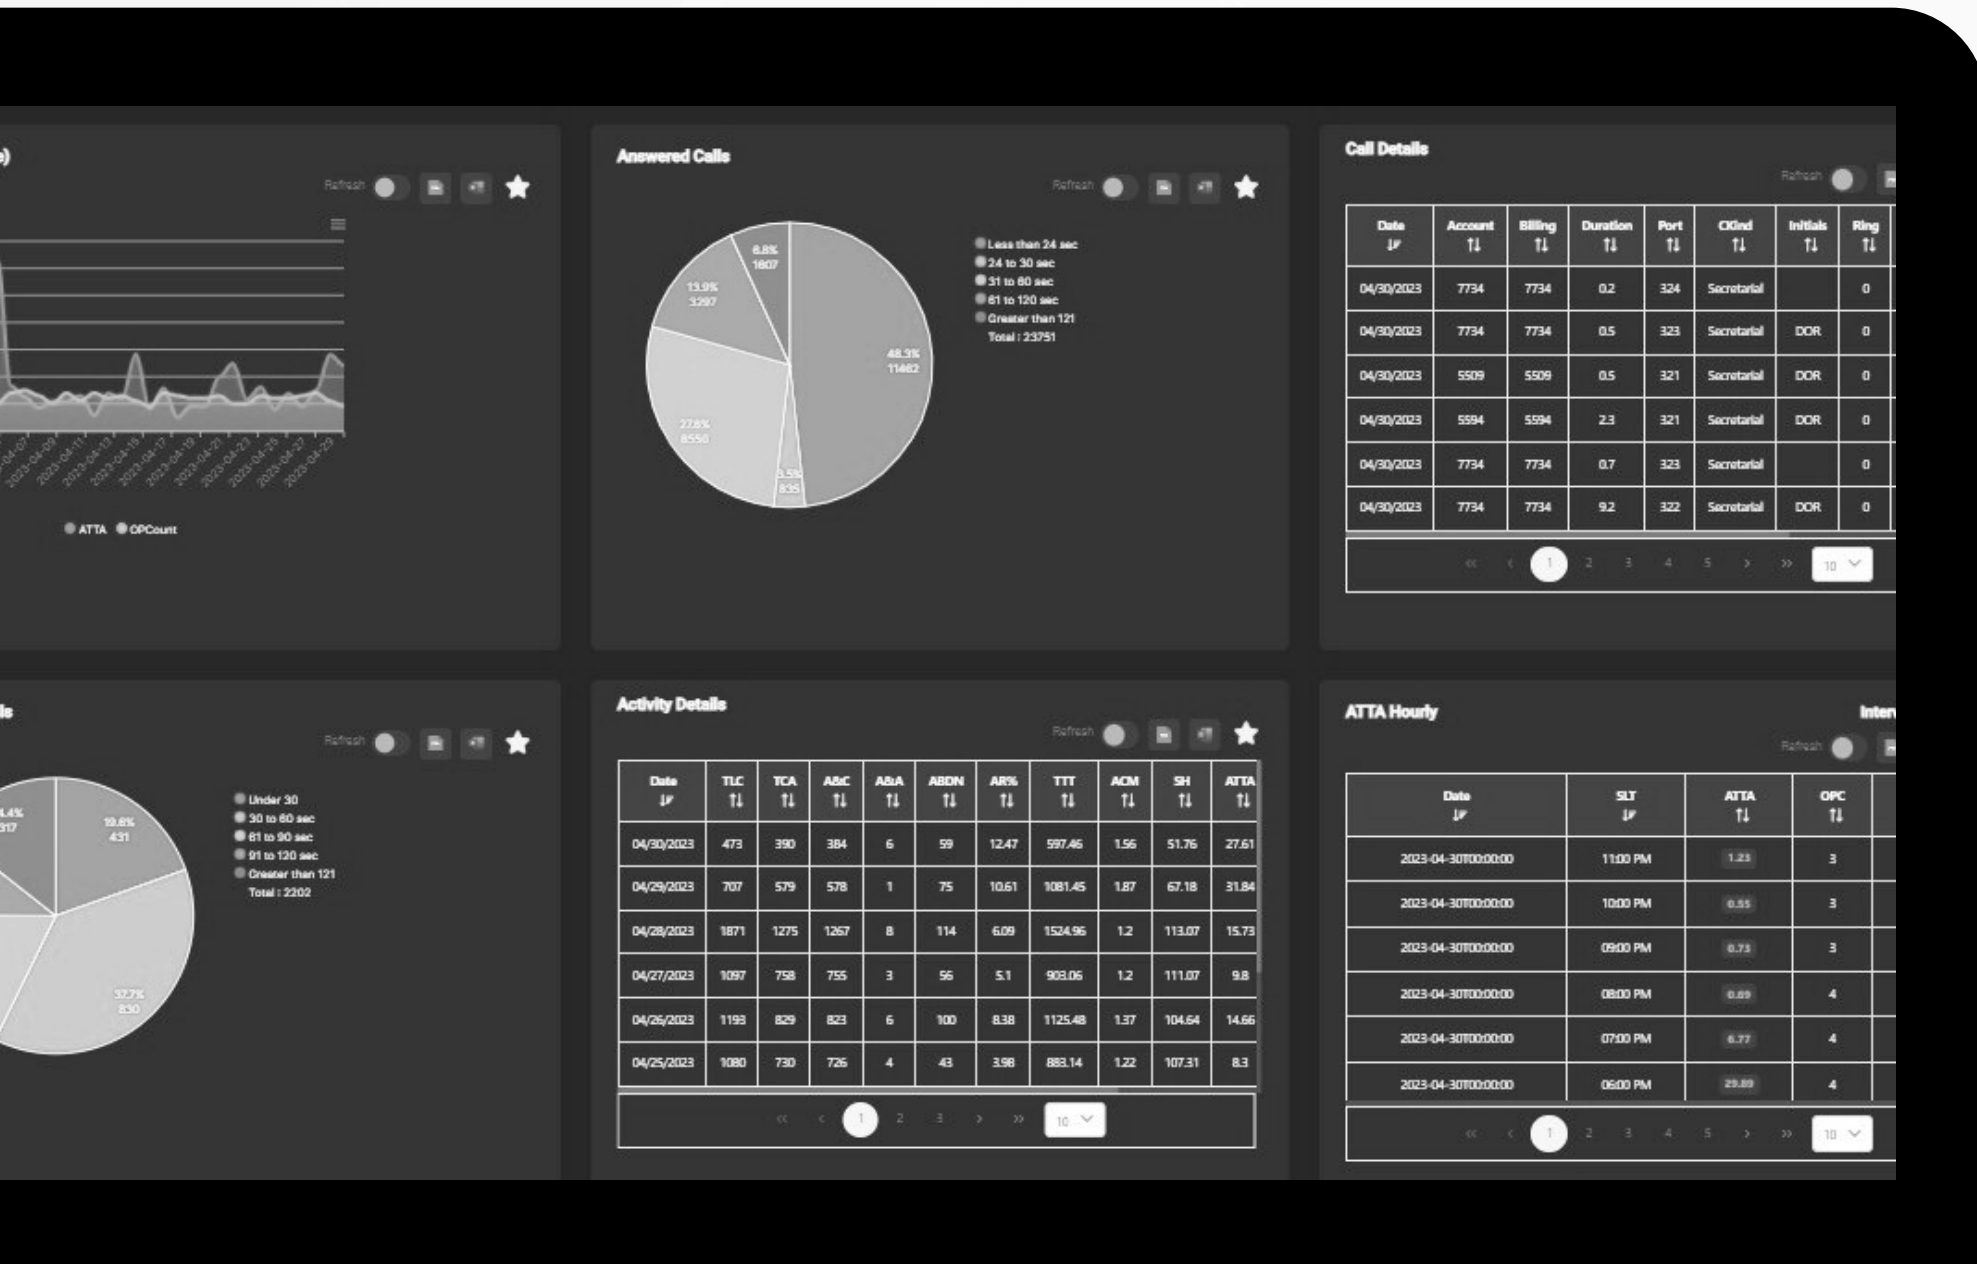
e)

Refresh

2023-04-07 2023-04-09 2023-04-11 2023-04-13 2023-04-15 2023-04-17 2023-04-19 2023-04-21 2023-04-23 2023-04-25 2023-04-27 2023-04-29

ATTA OPCount

Answered Calls

Refresh

6.8% 1607
13.9% 3297
48.3% 11462
27.8% 6550
3.5% 835

Less than 24 sec
24 to 30 sec
31 to 60 sec
61 to 120 sec
Greater than 121
Total : 23751

Call Details

Refresh

| Date | Account | Billing | Duration | Port | CKind | Initials | Ring |
|---|---|---|---|---|---|---|---|
| 04/30/2023 | 7734 | 7734 | 0.2 | 324 | Secretarial | | 0 |
| 04/30/2023 | 7734 | 7734 | 0.5 | 323 | Secretarial | DOR | 0 |
| 04/30/2023 | 5509 | 5509 | 0.5 | 321 | Secretarial | DOR | 0 |
| 04/30/2023 | 5594 | 5594 | 2.3 | 321 | Secretarial | DOR | 0 |
| 04/30/2023 | 7734 | 7734 | 0.7 | 323 | Secretarial | | 0 |
| 04/30/2023 | 7734 | 7734 | 9.2 | 322 | Secretarial | DOR | 0 |

« ‹ 1 2 3 4 5 › » 10

ls

Refresh

.4% 317
19.6% 431
37.7% 830

Under 30
30 to 60 sec
61 to 90 sec
91 to 120 sec
Greater than 121
Total : 2202

Activity Details

Refresh

| Date | TLC | TCA | A&C | A&A | ABDN | AR% | TTT | ACM | SH | ATTA |
|---|---|---|---|---|---|---|---|---|---|---|
| 04/30/2023 | 473 | 390 | 384 | 6 | 59 | 12.47 | 597.46 | 1.56 | 51.76 | 27.61 |
| 04/29/2023 | 707 | 579 | 578 | 1 | 75 | 10.61 | 1081.45 | 1.87 | 67.18 | 31.84 |
| 04/28/2023 | 1871 | 1275 | 1267 | 8 | 114 | 6.09 | 1524.96 | 1.2 | 113.07 | 15.73 |
| 04/27/2023 | 1097 | 758 | 755 | 3 | 56 | 5.1 | 903.06 | 1.2 | 111.07 | 9.8 |
| 04/26/2023 | 1193 | 829 | 823 | 6 | 100 | 8.38 | 1125.48 | 1.37 | 104.64 | 14.66 |
| 04/25/2023 | 1080 | 730 | 726 | 4 | 43 | 3.98 | 883.14 | 1.22 | 107.31 | 8.3 |

« ‹ 1 2 3 › » 10

ATTA Hourly

Inter

Refresh

| Date | SLT | ATTA | OPC |
|---|---|---|---|
| 2023-04-30T00:00:00 | 11:00 PM | 1.23 | 3 |
| 2023-04-30T00:00:00 | 10:00 PM | 0.55 | 3 |
| 2023-04-30T00:00:00 | 09:00 PM | 0.73 | 3 |
| 2023-04-30T00:00:00 | 08:00 PM | 0.89 | 4 |
| 2023-04-30T00:00:00 | 07:00 PM | 6.77 | 4 |
| 2023-04-30T00:00:00 | 06:00 PM | 29.89 | 4 |

« ‹ 1 2 3 4 5 › » 10